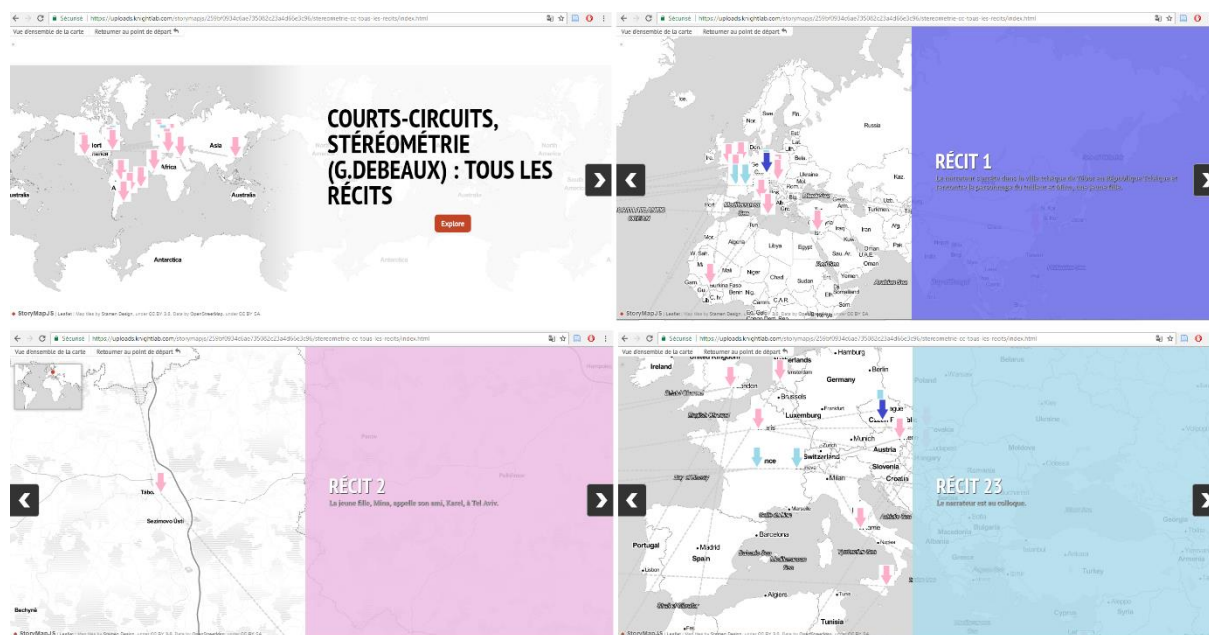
Sécurisé | https://uploads.knightlab.com/storymapjs/259bf0934c6ae735062c23a4d66e3c96/stereometrie-cc-tous-les-recits/index.html

Vue d'ensemble de la carte Retourner au point de départ

COURTS-CIRCUITS, STÉRÉOMÉTRIE (G.DEBEAUX) : TOUS LES RÉCITS

Explore

Asia
Africa
Australia
Antarctica

StoryMapJS | Leaflet | Map tiles by Stamen Design, under CC BY 3.0. Data by OpenStreetMap, under CC BY SA.

Sécurisé | https://uploads.knightlab.com/storymapjs/259bf0934c6ae735062c23a4d66e3c96/stereometrie-cc-tous-les-recits/index.html

Vue d'ensemble de la carte Retourner au point de départ

Russia
Ukraine
Libya
Egypt
Iran
Algeria
Niger
Chad
Sudan
Oman
Yemen
Somalia

RÉCIT 1

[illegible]

StoryMapJS | Leaflet | Map tiles by Stamen Design, under CC BY 3.0. Data by OpenStreetMap, under CC BY SA.

Sécurisé | https://uploads.knightlab.com/storymapjs/259bf0934c6ae735062c23a4d66e3c96/stereometrie-cc-tous-les-recits/index.html

Vue d'ensemble de la carte Retourner au point de départ

Tábor
Sezimovo Ústí
Bechyně

RÉCIT 2

La jeune fille, Mina, appelle son ami, Karel, à Tel Aviv.

StoryMapJS | Leaflet | Map tiles by Stamen Design, under CC BY 3.0. Data by OpenStreetMap, under CC BY SA.

Sécurisé | https://uploads.knightlab.com/storymapjs/259bf0934c6ae735062c23a4d66e3c96/stereometrie-cc-tous-les-recits/index.html

Vue d'ensemble de la carte Retourner au point de départ

Hamburg
Ireland
Berlin
Germany
Brussels
Luxemburg
Frankfurt
Munich
Zurich
Austria
Switzerland
Slovenia
Milan
Croatia
Marseille
Barcelona
Portugal
Madrid
Spain
Lisbon
Algiers
Tunisia

RÉCIT 23

Le narrateur est au colloque.

StoryMapJS | Leaflet | Map tiles by Stamen Design, under CC BY 3.0. Data by OpenStreetMap, under CC BY SA.